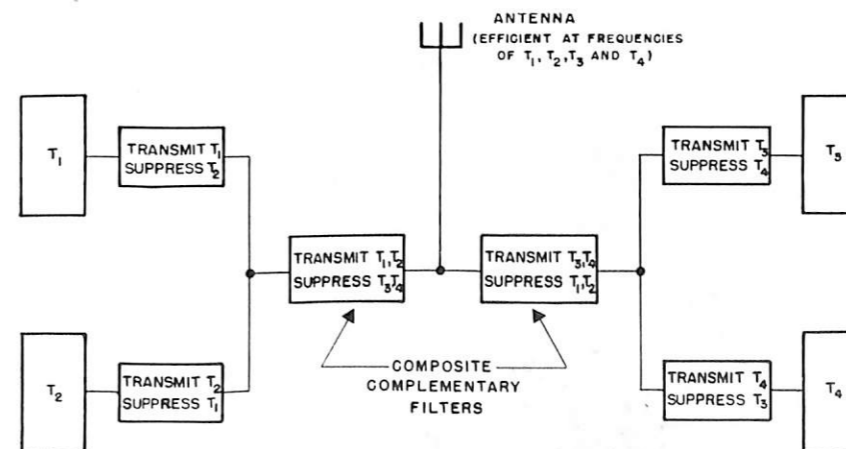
ANTENNA
(EFFICIENT AT FREQUENCIES OF $T_1$, $T_2$, $T_3$ AND $T_4$)

$T_1$

TRANSMIT $T_1$
SUPPRESS $T_2$

$T_2$

TRANSMIT $T_2$
SUPPRESS $T_1$

TRANSMIT $T_1$,$T_2$
SUPPRESS $T_3$$T_4$

TRANSMIT $T_3$$T_4$
SUPPRESS $T_1$$T_2$

COMPOSITE
COMPLEMENTARY
FILTERS

TRANSMIT $T_3$
SUPPRESS $T_4$

$T_3$

TRANSMIT $T_4$
SUPPRESS $T_3$

$T_4$